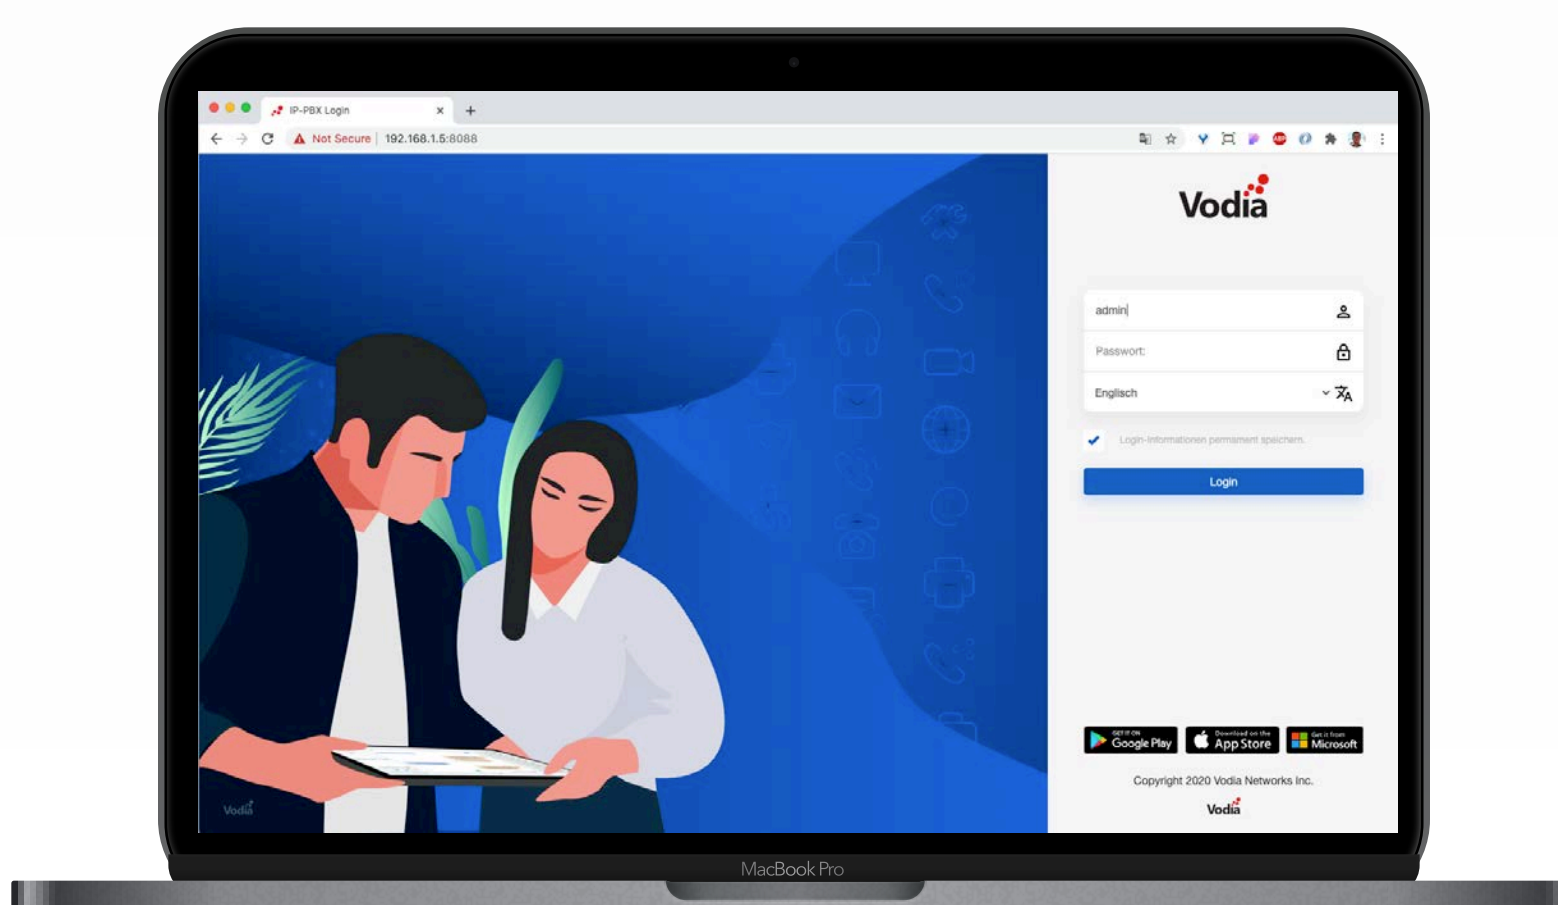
IP-PBX Login ×
+
Not Secure | 192.168.1.5:8088

Vodia

admin
Passwort:
Englisch
Login-Informationen permanent speichern.
Login

GET IT ON Google Play
Download on the App Store
Get it from Microsoft

Copyright 2020 Vodia Networks Inc.
Vodia

Vodia

MacBook Pro